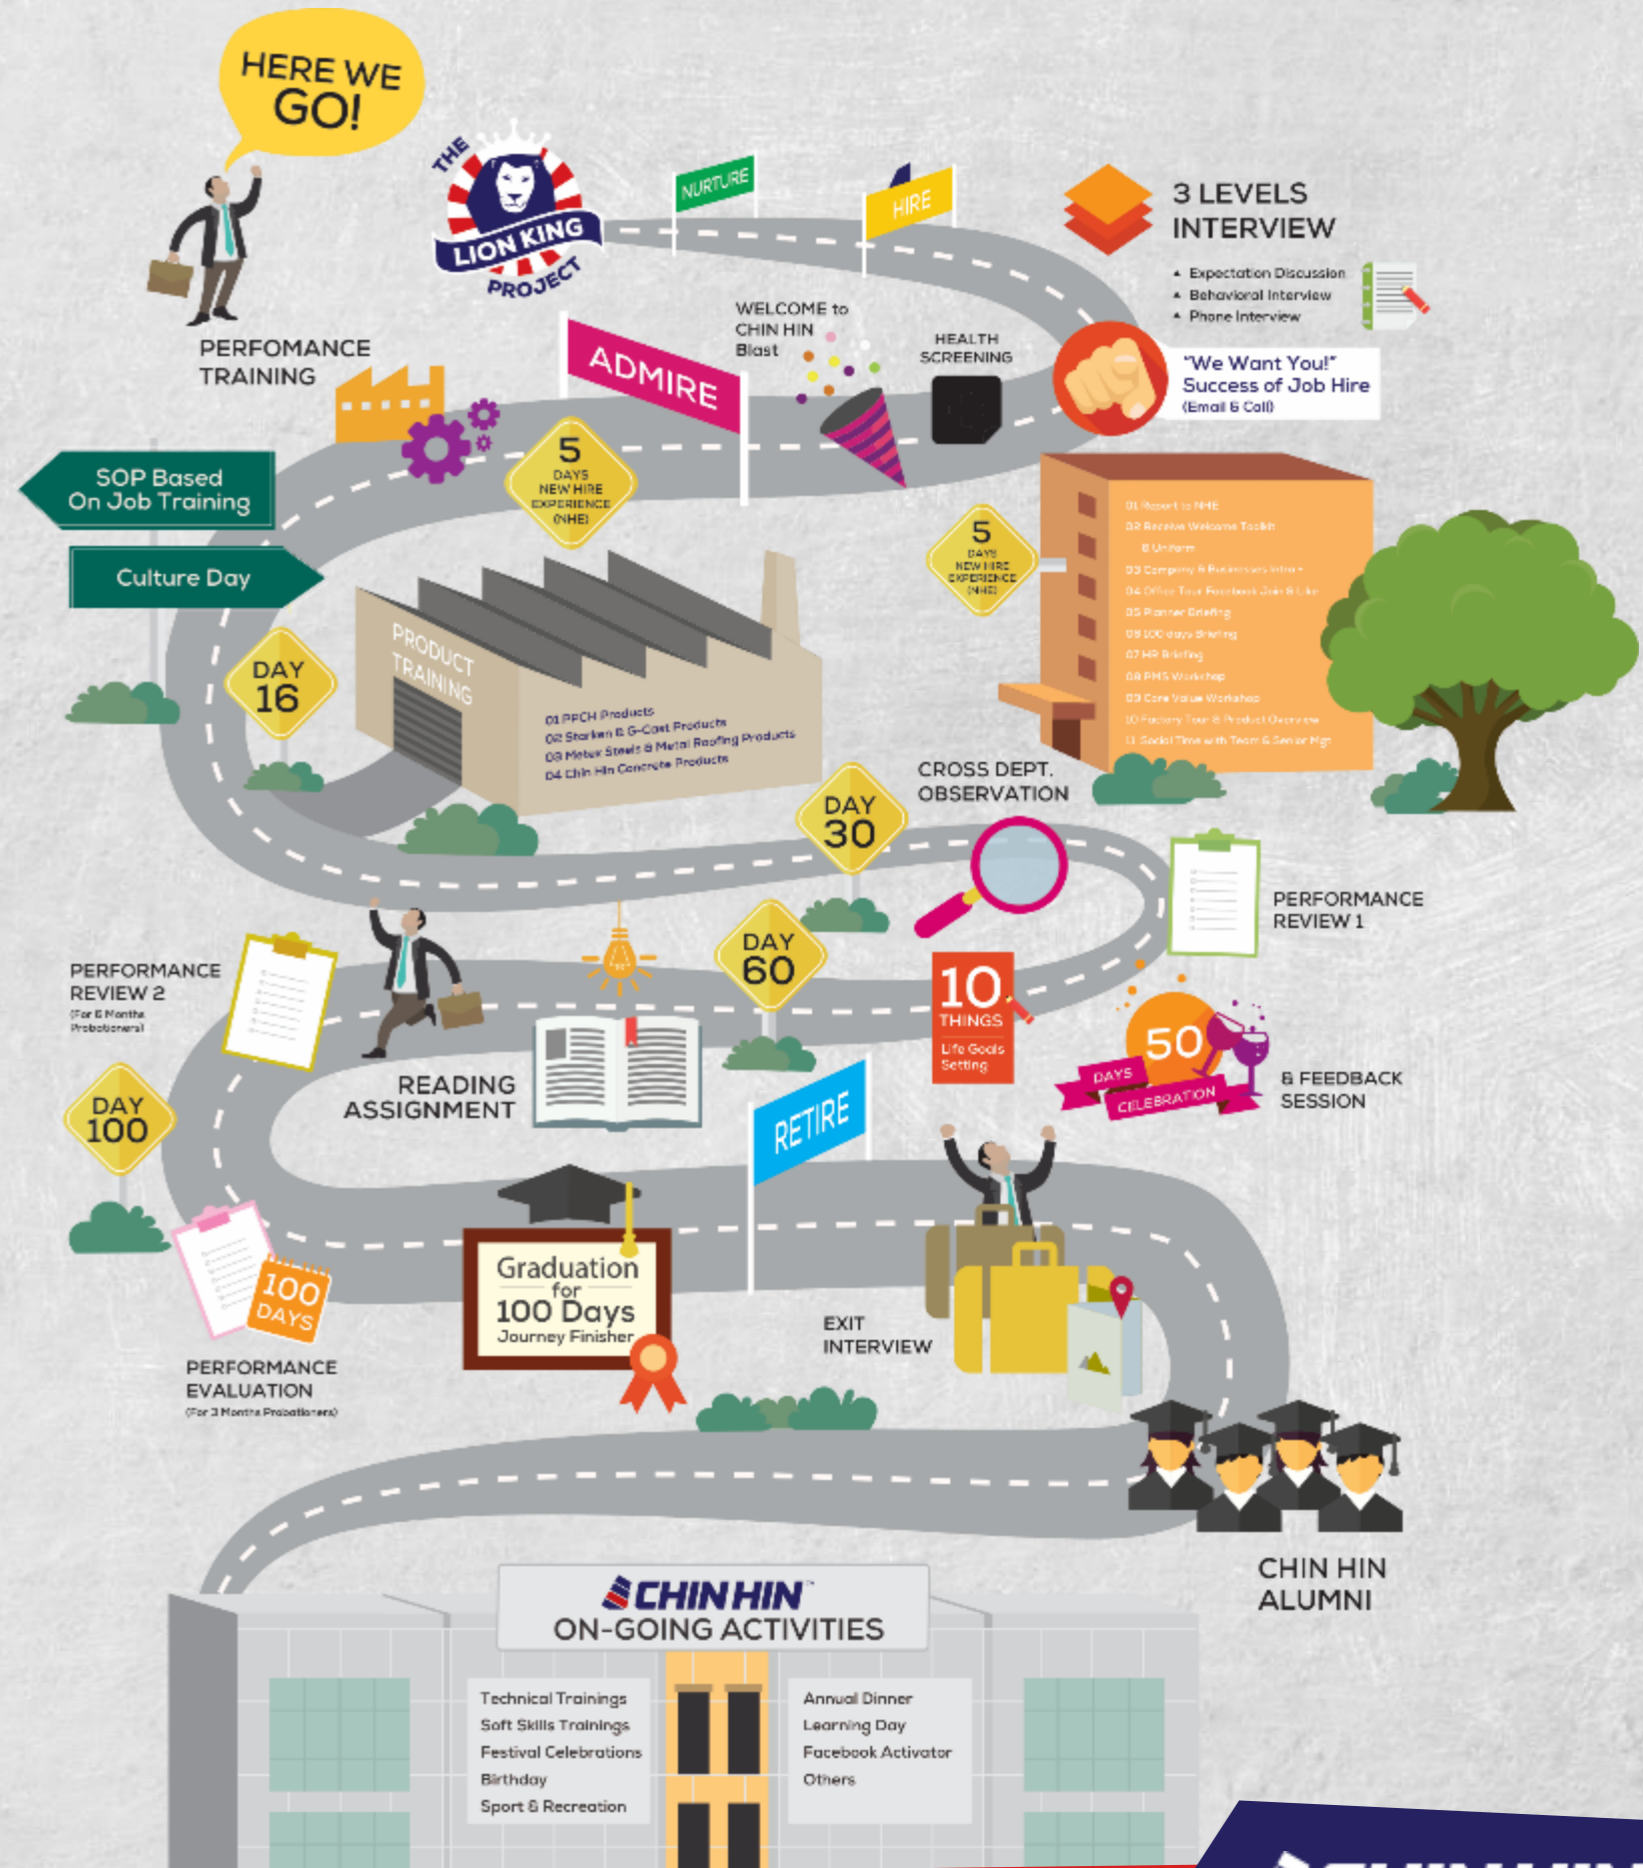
HERE WE GO!

THE LION KING PROJECT

NURTURE

HIRE

3 LEVELS INTERVIEW

Expectation Discussion
Behavioral Interview
Phone Interview

"We Want You!" Success of Job Hire (Email & Call)

HEALTH SCREENING

WELCOME to CHIN HIN Blast

ADMIRE

PERFOMANCE TRAINING

5 DAYS NEW HIRE EXPERIENCE (NHE)

SOP Based On Job Training

Culture Day

DAY 16

PRODUCT TRAINING

01 PPCH Products
02 Starken & G-Cast Products
03 Meter Steels & Metal Roofing Products
04 Chin Hin Concrete Products

5 DAYS NEW HIRE EXPERIENCE (NHE)

01 Report to NHE
02 Receive Welcome Toolkit
& Uniform
03 Company & Businesses Intro
04 Office Tour Facebook Join & Like
05 Planner Briefing
06 100 days Briefing
07 HR Briefing
08 PMS Workshop
09 Core Value Workshop
10 Factory Tour & Product Overview
11 Social Time with Team & Senior Mgt

CROSS DEPT. OBSERVATION

DAY 30

PERFORMANCE REVIEW 1

DAY 60

10 THINGS Life Goals Setting

50 DAYS CELEBRATION

& FEEDBACK SESSION

PERFORMANCE REVIEW 2 (For 6 Months Probationers)

READING ASSIGNMENT

RETIRE

DAY 100

100 DAYS

PERFORMANCE EVALUATION (For 3 Months Probationers)

Graduation for 100 Days Journey Finisher

EXIT INTERVIEW

CHIN HIN ALUMNI

CHIN HIN

ON-GOING ACTIVITIES

Technical Trainings
Soft Skills Trainings
Festival Celebrations
Birthday
Sport & Recreation

Annual Dinner
Learning Day
Facebook Activator
Others